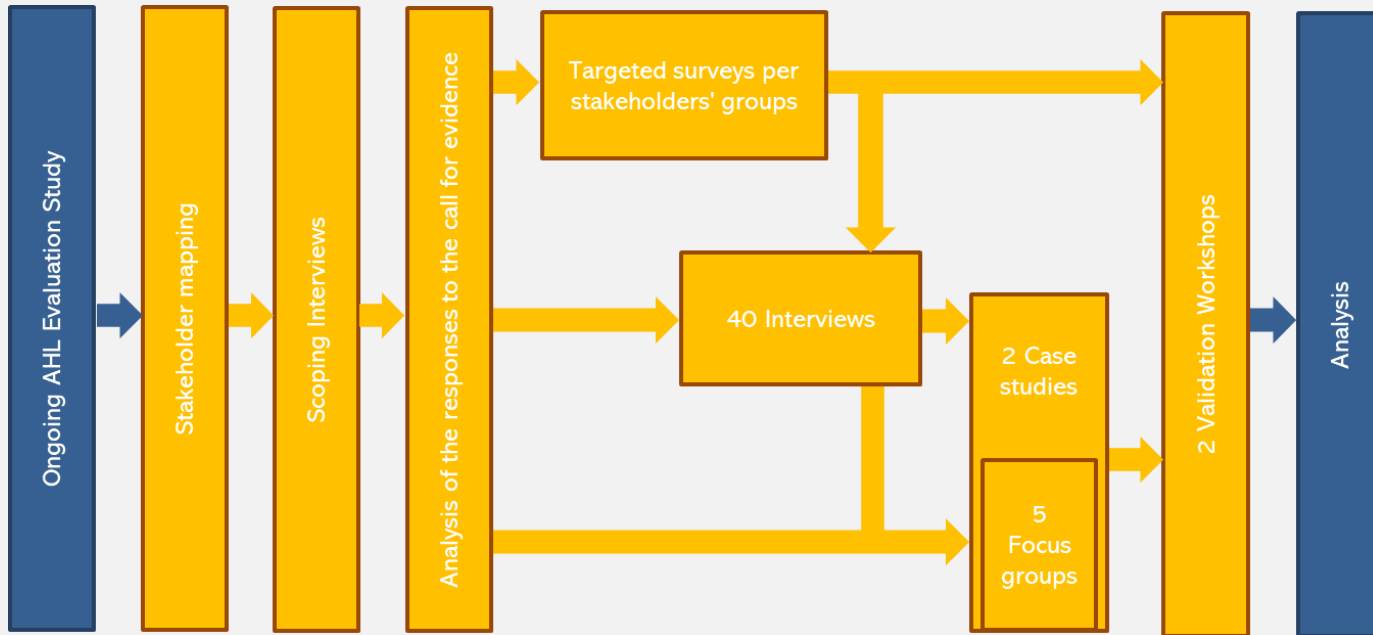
Ongoing AHL Evaluation Study

Stakeholder mapping

Scoping Interviews

Analysis of the responses to the call for evidence

Targeted surveys per stakeholders' groups

40 Interviews

2 Case studies

5 Focus groups

2 Validation Workshops

Analysis